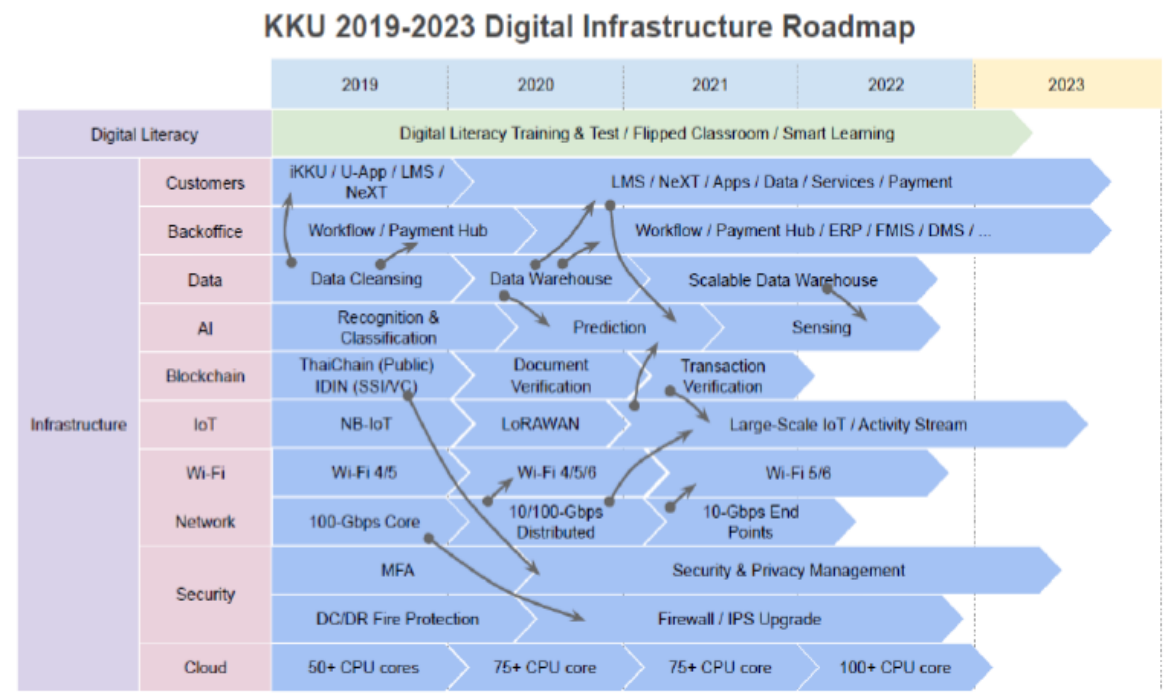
KKU 2019-2023 Digital Infrastructure Roadmap

| | | 2019 | 2020 | 2021 | 2022 | 2023 |
|---|---|---|---|---|---|---|
| Digital Literacy | | Digital Literacy Training & Test / Flipped Classroom / Smart Learning | | | | |
| Infrastructure | Customers | iKKU / U-App / LMS / NeXT | LMS / NeXT / Apps / Data / Services / Payment | | | |
| | Backoffice | Workflow / Payment Hub | Workflow / Payment Hub / ERP / FMIS / DMS / ... | | | |
| | Data | Data Cleansing | Data Warehouse | Scalable Data Warehouse | | |
| | AI | Recognition & Classification | Prediction | Sensing | | |
| | Blockchain | ThaiChain (Public) IDIN (SSI/VC) | Document Verification | Transaction Verification | | |
| | IoT | NB-IoT | LoRAWAN | Large-Scale IoT / Activity Stream | | |
| | Wi-Fi | Wi-Fi 4/5 | Wi-Fi 4/5/6 | Wi-Fi 5/6 | | |
| | Network | 100-Gbps Core | 10/100-Gbps Distributed | 10-Gbps End Points | | |
| | Security | MFA | Security & Privacy Management | | | |
| | | DC/DR Fire Protection | Firewall / IPS Upgrade | | | |
| | Cloud | 50+ CPU cores | 75+ CPU core | 75+ CPU core | 100+ CPU core | |